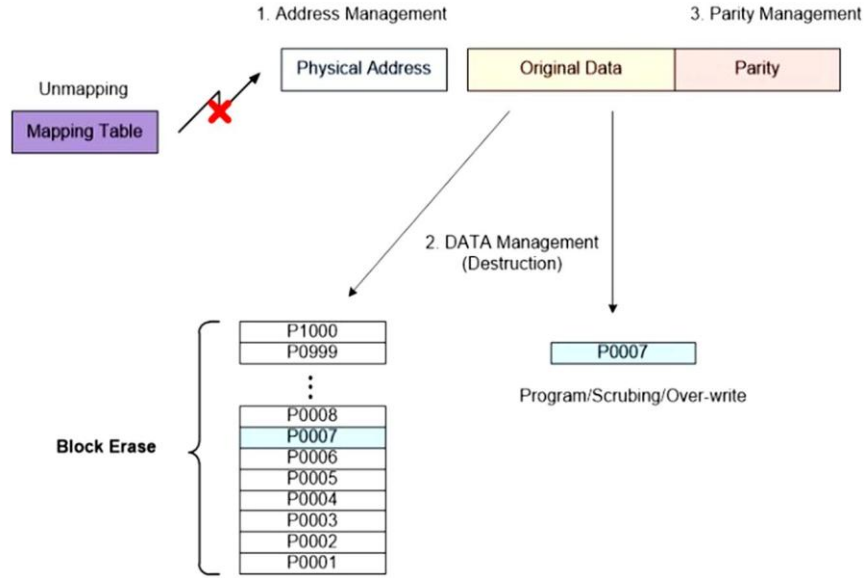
1. Address Management

3. Parity Management

Unmapping

Mapping Table

Physical Address

Original Data

Parity

2. DATA Management (Destruction)

P1000
P0999
⋮
P0008
P0007
P0006
P0005
P0004
P0003
P0002
P0001

Block Erase

P0007

Program/Scrubing/Over-write